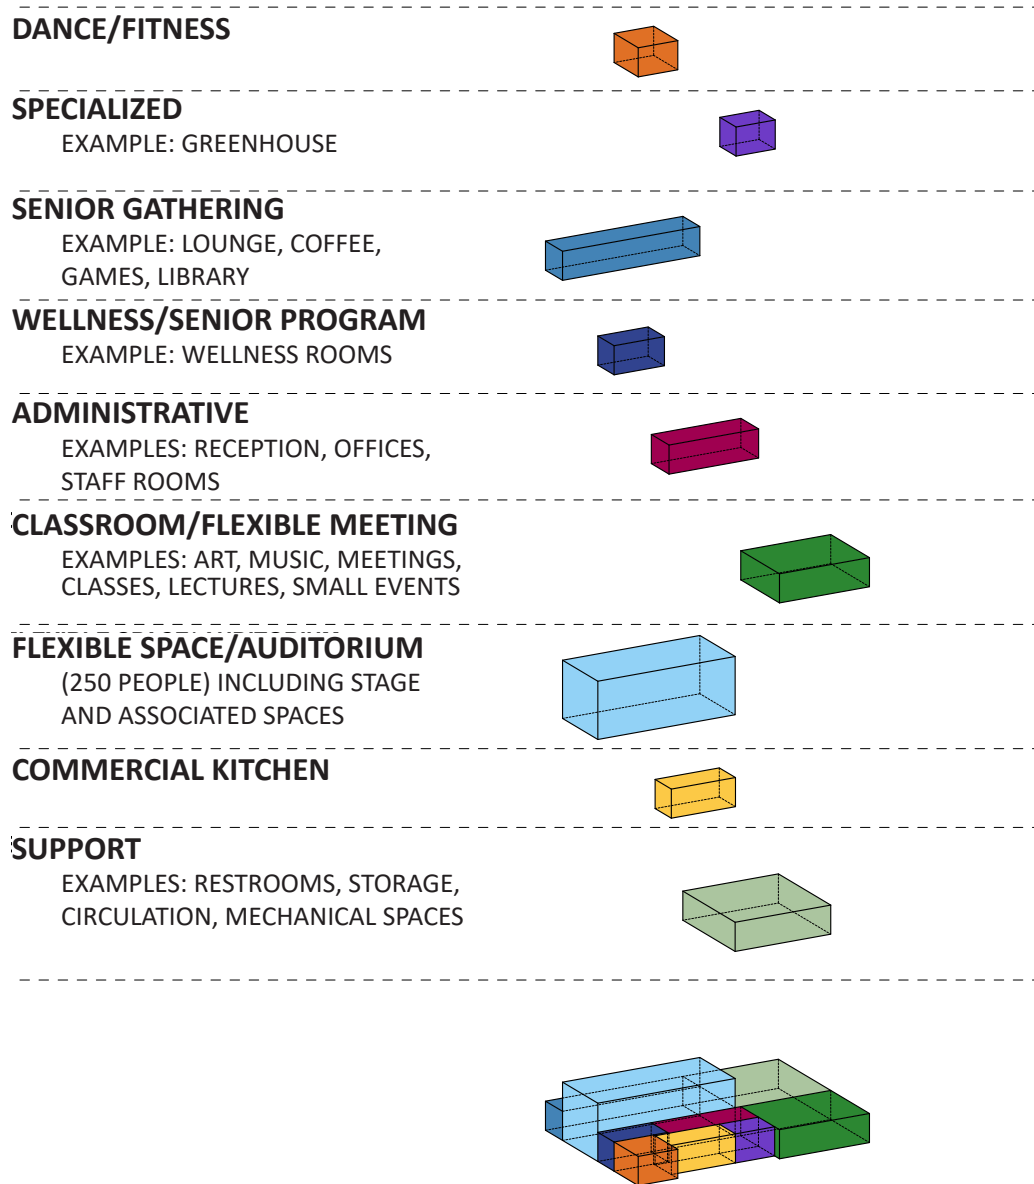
DANCE/FITNESS

SPECIALIZED
EXAMPLE: GREENHOUSE

SENIOR GATHERING
EXAMPLE: LOUNGE, COFFEE, GAMES, LIBRARY

WELLNESS/SENIOR PROGRAM
EXAMPLE: WELLNESS ROOMS

ADMINISTRATIVE
EXAMPLES: RECEPTION, OFFICES, STAFF ROOMS

CLASSROOM/FLEXIBLE MEETING
EXAMPLES: ART, MUSIC, MEETINGS, CLASSES, LECTURES, SMALL EVENTS

FLEXIBLE SPACE/AUDITORIUM
(250 PEOPLE) INCLUDING STAGE AND ASSOCIATED SPACES

COMMERCIAL KITCHEN

SUPPORT
EXAMPLES: RESTROOMS, STORAGE, CIRCULATION, MECHANICAL SPACES